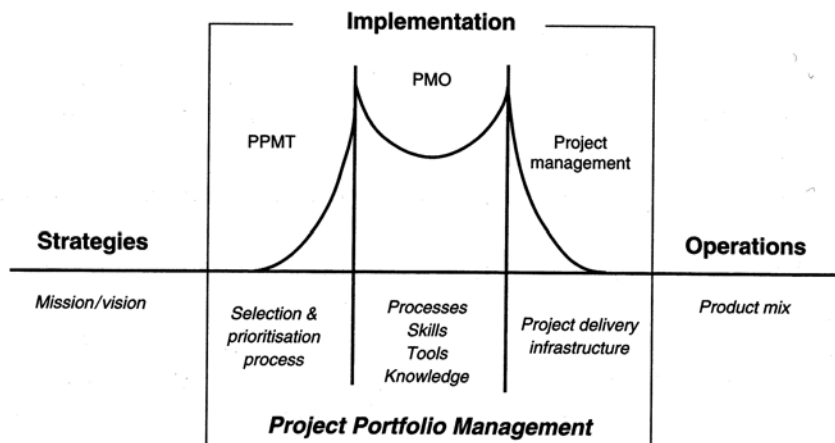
Implementation

PMO

PPMT

Project management

Strategies

Operations

Mission/vision

Selection & prioritisation process

Processes
Skills
Tools
Knowledge

Project delivery infrastructure

Product mix

Project Portfolio Management